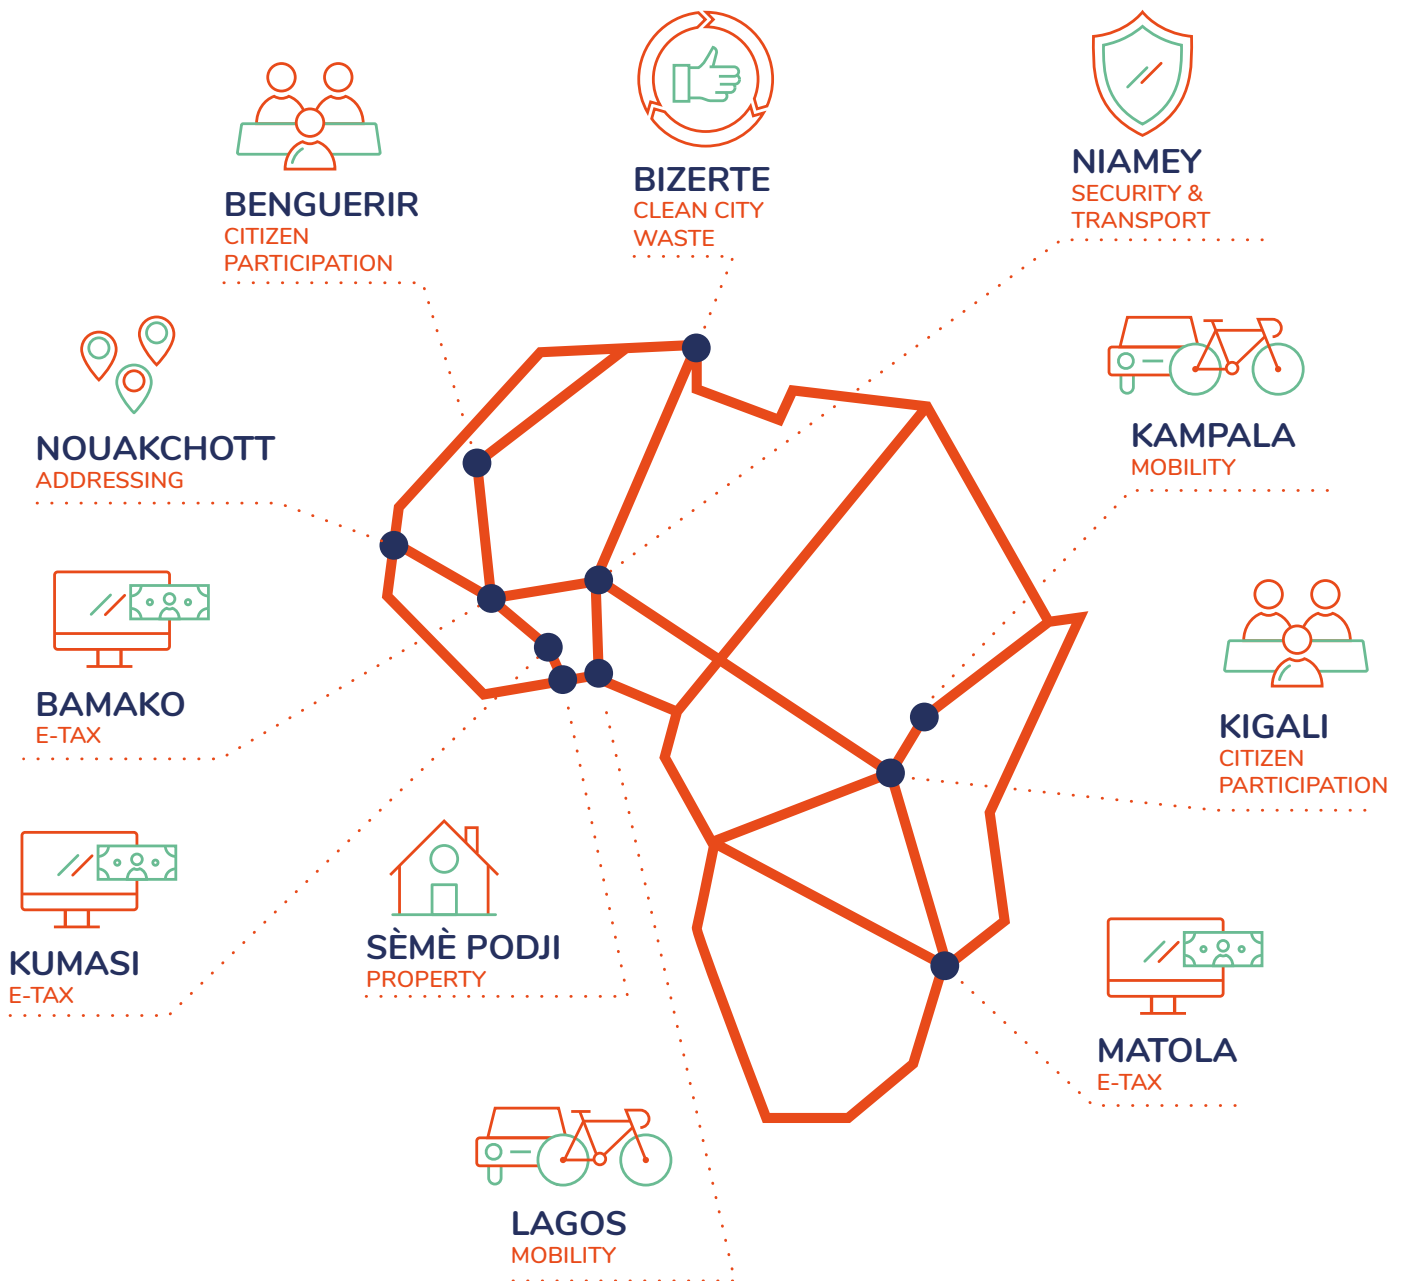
BENGUERIR
CITIZEN PARTICIPATION

BIZERTE
CLEAN CITY WASTE

NIAMEY
SECURITY & TRANSPORT

NOUAKCHOTT
ADDRESSING

KAMPALA
MOBILITY

BAMAKO
E-TAX

KIGALI
CITIZEN PARTICIPATION

KUMASI
E-TAX

SÈMÈ PODJI
PROPERTY

MATOLA
E-TAX

LAGOS
MOBILITY